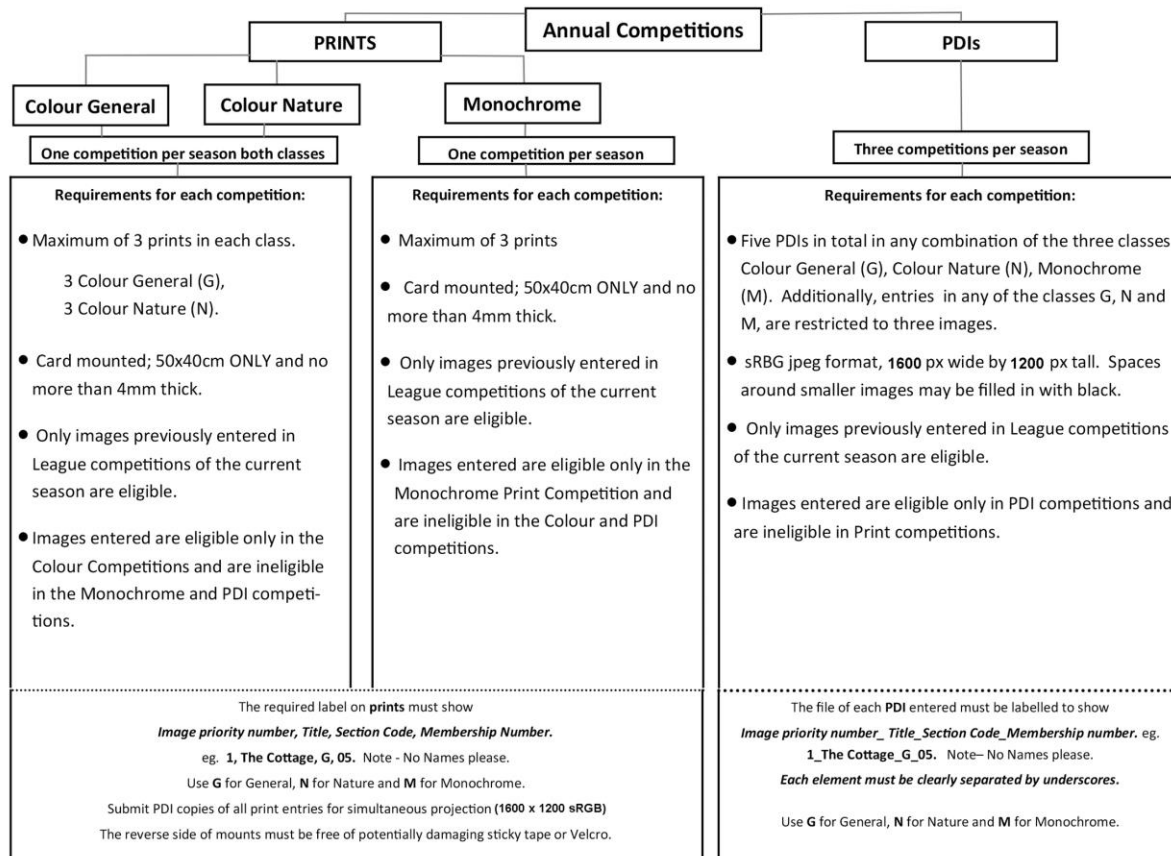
Annual Competitions

PRINTS

Colour General

Colour Nature

One competition per season both classes

Requirements for each competition:

• Maximum of 3 prints in each class.

3 Colour General (G),
3 Colour Nature (N).

• Card mounted; 50x40cm ONLY and no more than 4mm thick.

• Only images previously entered in League competitions of the current season are eligible.

• Images entered are eligible only in the Colour Competitions and are ineligible in the Monochrome and PDI competitions.

Monochrome

One competition per season

Requirements for each competition:

• Maximum of 3 prints

• Card mounted; 50x40cm ONLY and no more than 4mm thick.

• Only images previously entered in League competitions of the current season are eligible.

• Images entered are eligible only in the Monochrome Print Competition and are ineligible in the Colour and PDI competitions.

PDIs

Three competitions per season

Requirements for each competition:

• Five PDIs in total in any combination of the three classes Colour General (G), Colour Nature (N), Monochrome (M). Additionally, entries in any of the classes G, N and M, are restricted to three images.

• sRBG jpeg format, 1600 px wide by 1200 px tall. Spaces around smaller images may be filled in with black.

• Only images previously entered in League competitions of the current season are eligible.

• Images entered are eligible only in PDI competitions and are ineligible in Print competitions.

The required label on prints must show
Image priority number, Title, Section Code, Membership Number.
eg. 1, The Cottage, G, 05. Note - No Names please.
Use G for General, N for Nature and M for Monochrome.
Submit PDI copies of all print entries for simultaneous projection (1600 x 1200 sRGB)
The reverse side of mounts must be free of potentially damaging sticky tape or Velcro.

The file of each PDI entered must be labelled to show
Image priority number_ Title_Section Code_Membership number. eg. 1_The Cottage_G_05. Note– No Names please.
Each element must be clearly separated by underscores.

Use G for General, N for Nature and M for Monochrome.